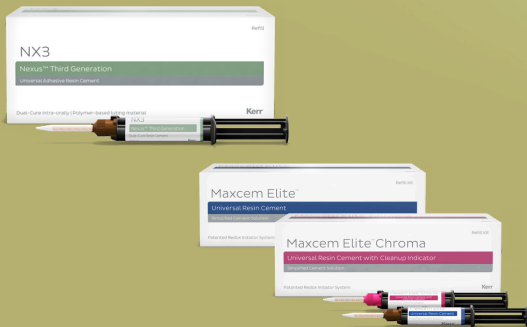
Refill

NX3

Nexus™ Third Generation

Universal Adhesive Resin Cement

Dual-Cure Ultra-High Polymer-based luting material

Kerr

NX3

Nexus™ Third Generation

Refill

Maxcem Elite™

Universal Resin Cement

Simplified Cement Solution

Patented Redox Initiator System

Refill

Maxcem Elite™ Chroma

Universal Resin Cement with Cleanup Indicator

Simplified Cement Solution

Patented Redox Initiator System

Kerr

Universal Resin